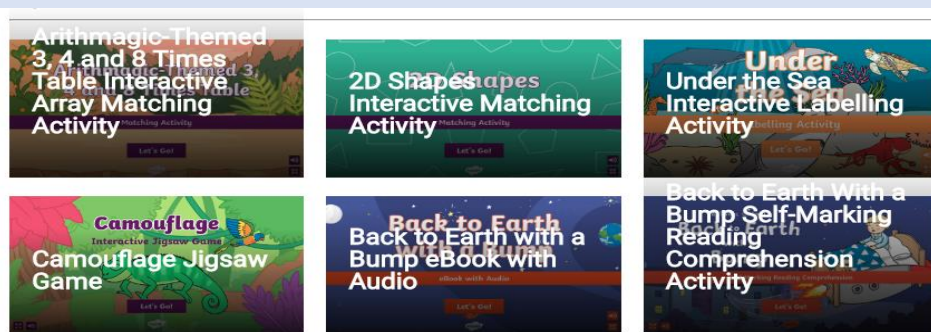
Arithmagic-Themed 3, 4 and 8 Times Table Interactive Array Matching Activity

Let's Go!

2D Shapes Interactive Matching Activity

2D Shapes

Matching Activity

Let's Go!

Under the Sea Interactive Labelling Activity

Under the Sea

Labelling Activity

Let's Go!

Camouflage

Interactive Jigsaw Game

Camouflage Jigsaw Game

Let's Go!

Back to Earth with a Bump eBook with Audio

Back to Earth with a Bump

eBook with Audio

Let's Go!

Back to Earth With a Bump Self-Marking Reading Comprehension Activity

Back to Earth

Reading Comprehension

Let's Go!